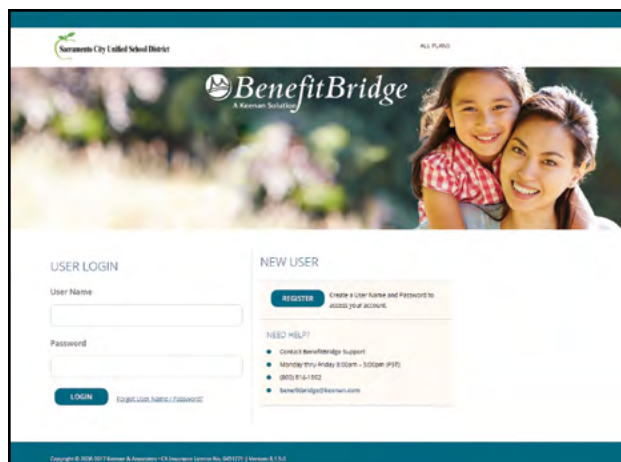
Sacramento City Unified School District

ALL PLANS

BenefitBridge
A Keenan Solution

USER LOGIN

User Name

Password

LOGIN

Forgot User Name / Password?

NEW USER

REGISTER

Create a User Name and Password to access your account.

NEED HELP?

Contact BenefitBridge Support

Monday thru Friday 8:00am - 5:00pm (PST)

(800) 816-1852

benefitbridge@keenan.com

Copyright © 2006-2017 Keenan & Associates • CA Insurance License No. 0451271 | Version 8.1.5.0